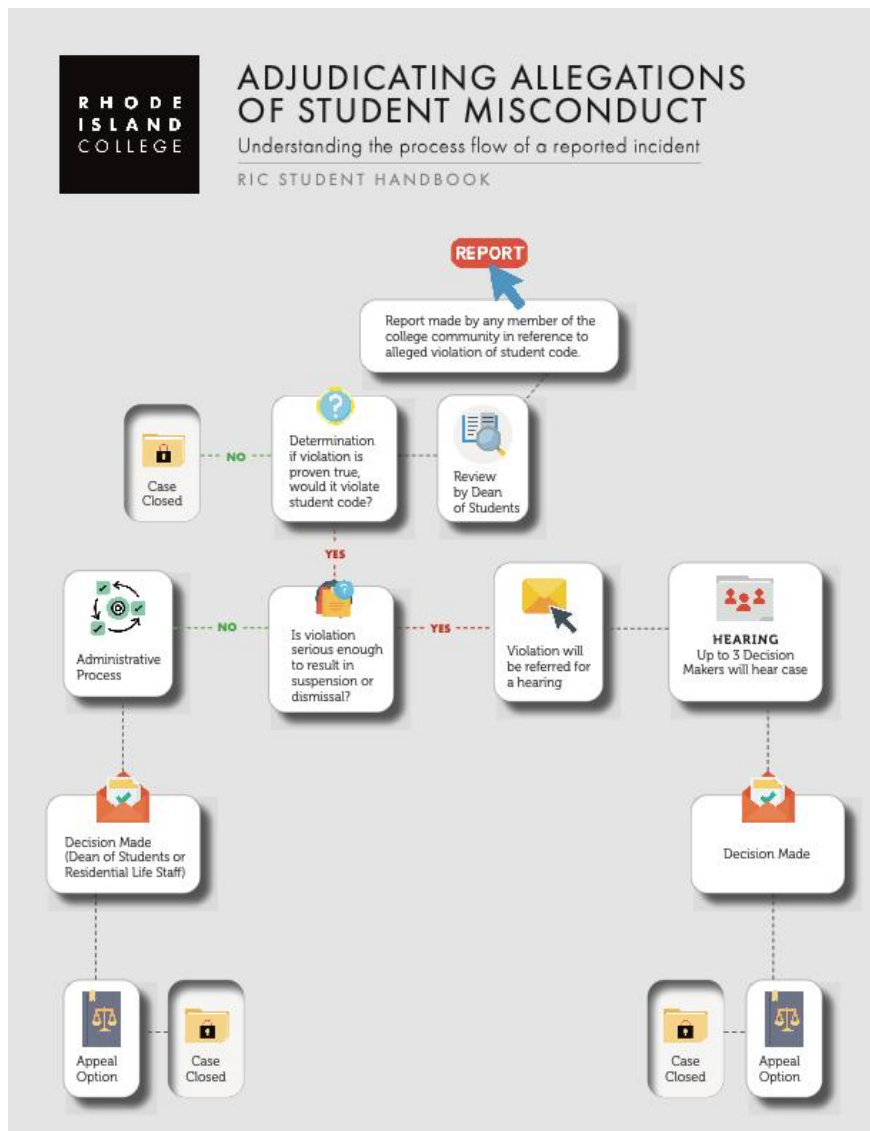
RHODE ISLAND COLLEGE

ADJUDICATING ALLEGATIONS OF STUDENT MISCONDUCT

Understanding the process flow of a reported incident

RIC STUDENT HANDBOOK

REPORT

Report made by any member of the college community in reference to alleged violation of student code.

Review by Dean of Students

Determination if violation is proven true, would it violate student code?

NO

Case Closed

YES

Is violation serious enough to result in suspension or dismissal?

NO

Administrative Process

YES

Violation will be referred for a hearing

HEARING
Up to 3 Decision Makers will hear case

Decision Made (Dean of Students or Residential Life Staff)

Decision Made

Appeal Option

Case Closed

Case Closed

Appeal Option